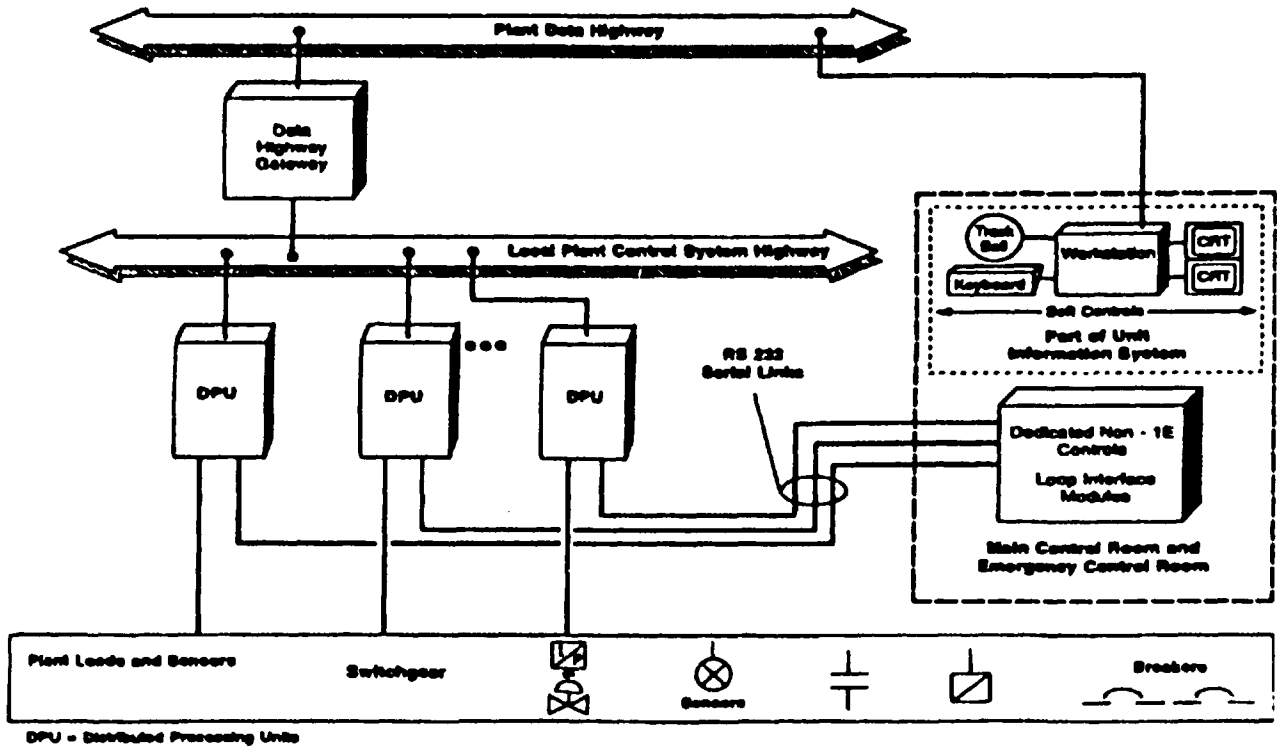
Plant Data Highway

Data Highway Gateway

Local Plant Control System Highway

Track Ball

Workstation

CRT

CRT

Keyboard

Soft Controls

Part of Unit Information System

DPU

DPU

DPU

RS 232 Serial Links

Dedicated Non - 1E Controls

Loop Interface Modules

Main Control Room and Emergency Control Room

Plant Loads and Sensors

Switchgear

Sensors

Breakers

DPU = Distributed Processing Units